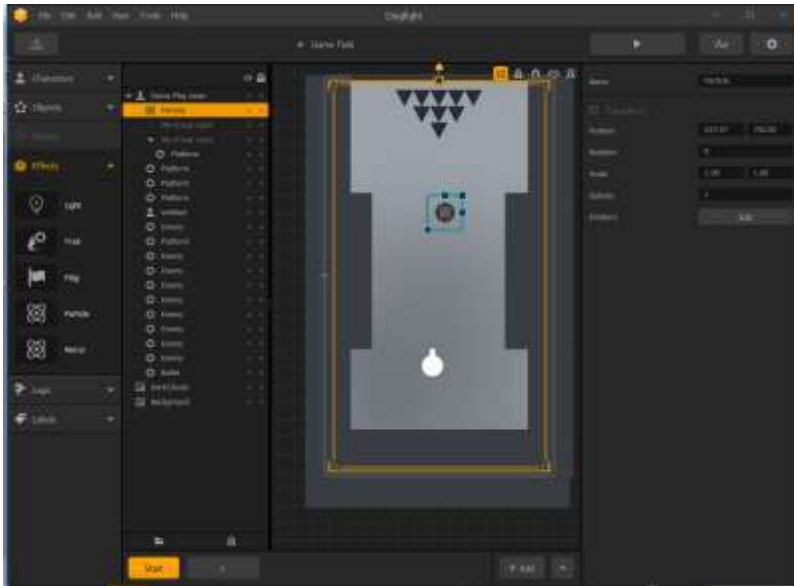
File Edit Add View Tools Help
Clayfight
Game Field
Characters
Objects
Effects
Light
Trail
Flag
Particle
Mirror
Logic
Labels
Game Play scene
Particle
Platform
Platform
Platform
Platform
Untitled
Enemy
Platform
Enemy
Enemy
Enemy
Enemy
Enemy
Enemy
Enemy
Enemy
Enemy
Bullet
BackGround
Background
Start
Add
Name
Particle
Transform
Position
Rotation
Scale
Opacity
Emitters
Edit